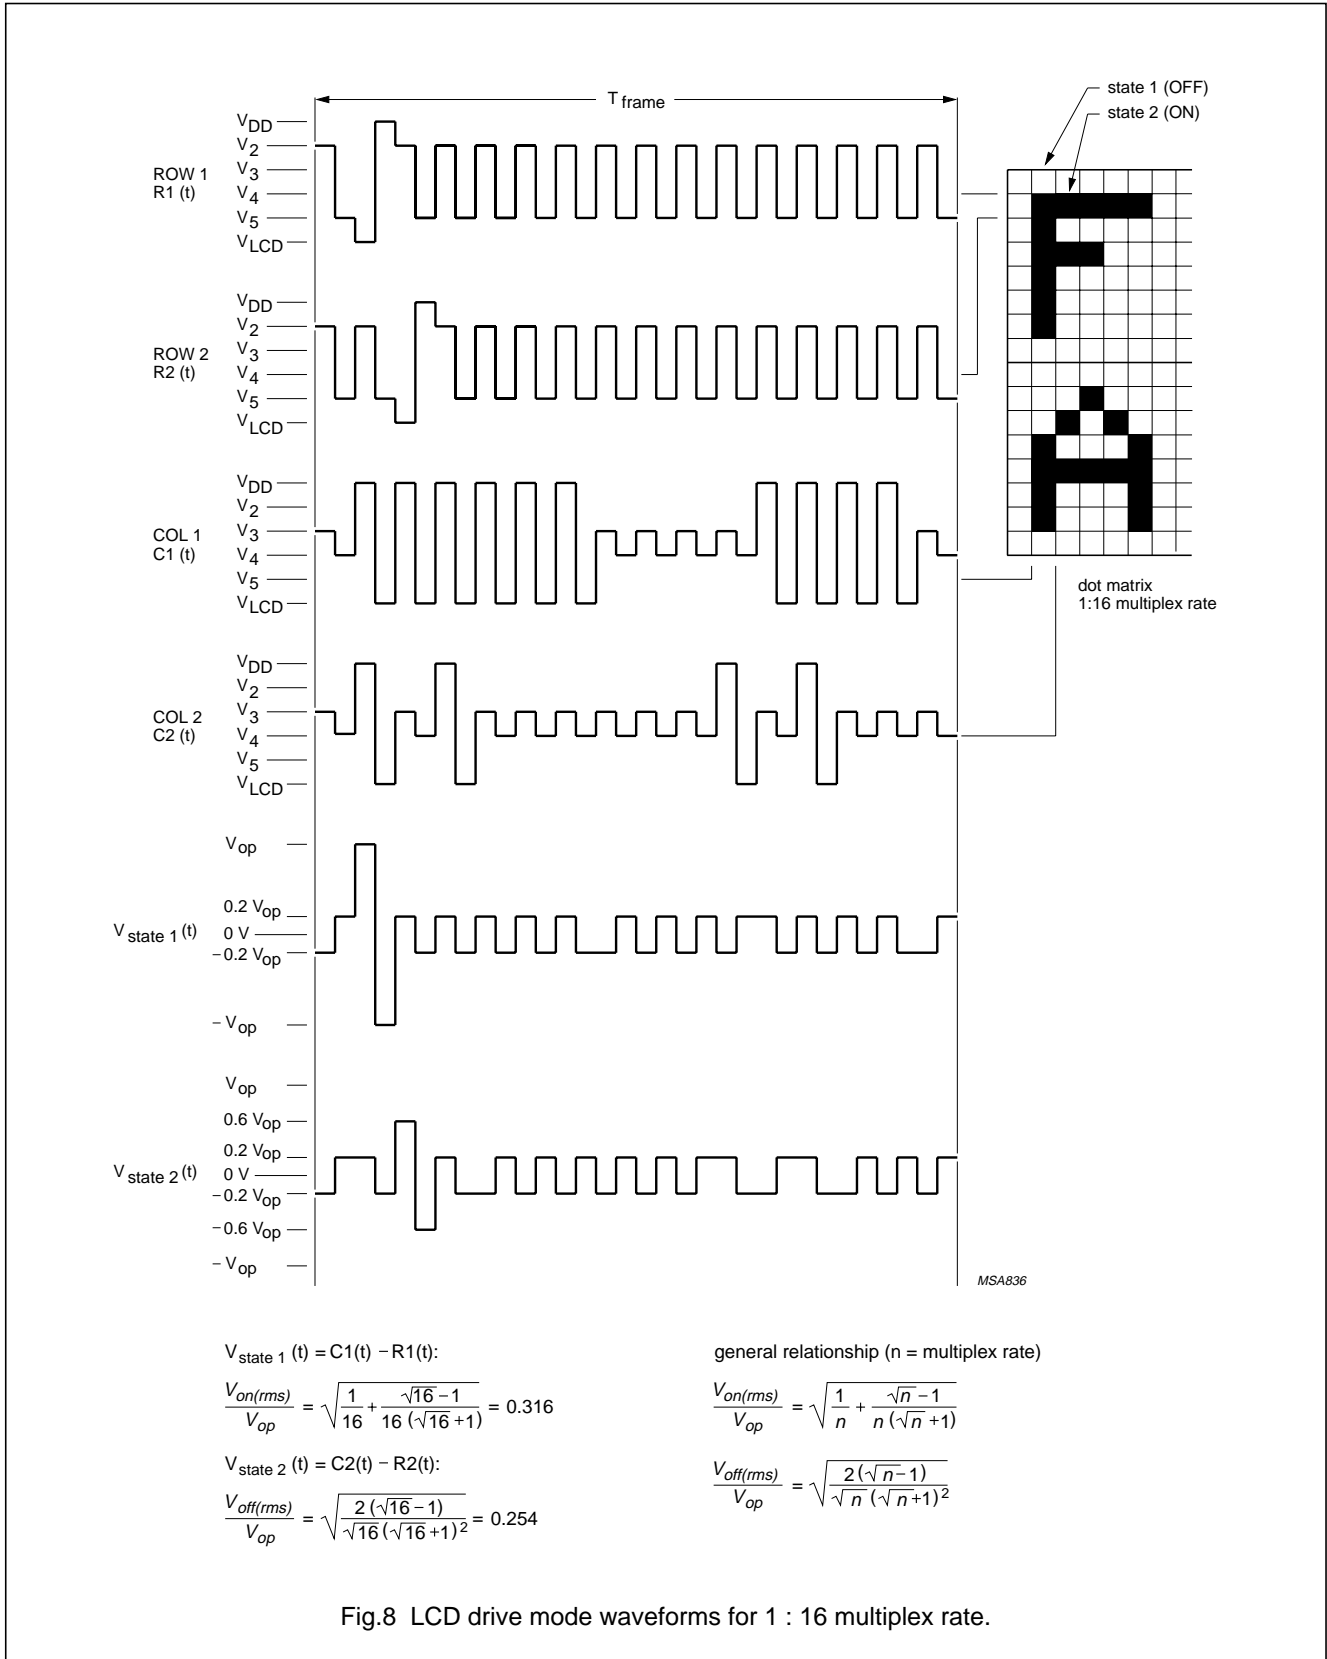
$T_{frame}$

state 1 (OFF)
state 2 (ON)

ROW 1
R1 (t)

$V_{DD}$
$V_2$
$V_3$
$V_4$
$V_5$
$V_{LCD}$

ROW 2
R2 (t)

$V_{DD}$
$V_2$
$V_3$
$V_4$
$V_5$
$V_{LCD}$

COL 1
C1 (t)

$V_{DD}$
$V_2$
$V_3$
$V_4$
$V_5$
$V_{LCD}$

dot matrix
1:16 multiplex rate

COL 2
C2 (t)

$V_{DD}$
$V_2$
$V_3$
$V_4$
$V_5$
$V_{LCD}$

$V_{state\ 1}(t)$

$V_{op}$
$0.2\ V_{op}$
0 V
$-0.2\ V_{op}$
$-V_{op}$

$V_{state\ 2}(t)$

$V_{op}$
$0.6\ V_{op}$
$0.2\ V_{op}$
0 V
$-0.2\ V_{op}$
$-0.6\ V_{op}$
$-V_{op}$

MSA836

$V_{state\ 1}(t) = C1(t) - R1(t)$:

$\frac{V_{on(rms)}}{V_{op}} = \sqrt{\frac{1}{16} + \frac{\sqrt{16}-1}{16(\sqrt{16}+1)}} = 0.316$

$V_{state\ 2}(t) = C2(t) - R2(t)$:

$\frac{V_{off(rms)}}{V_{op}} = \sqrt{\frac{2(\sqrt{16}-1)}{\sqrt{16}(\sqrt{16}+1)^2}} = 0.254$

general relationship (n = multiplex rate)

$\frac{V_{on(rms)}}{V_{op}} = \sqrt{\frac{1}{n} + \frac{\sqrt{n}-1}{n(\sqrt{n}+1)}}$

$\frac{V_{off(rms)}}{V_{op}} = \sqrt{\frac{2(\sqrt{n}-1)}{\sqrt{n}(\sqrt{n}+1)^2}}$

Fig.8 LCD drive mode waveforms for 1 : 16 multiplex rate.